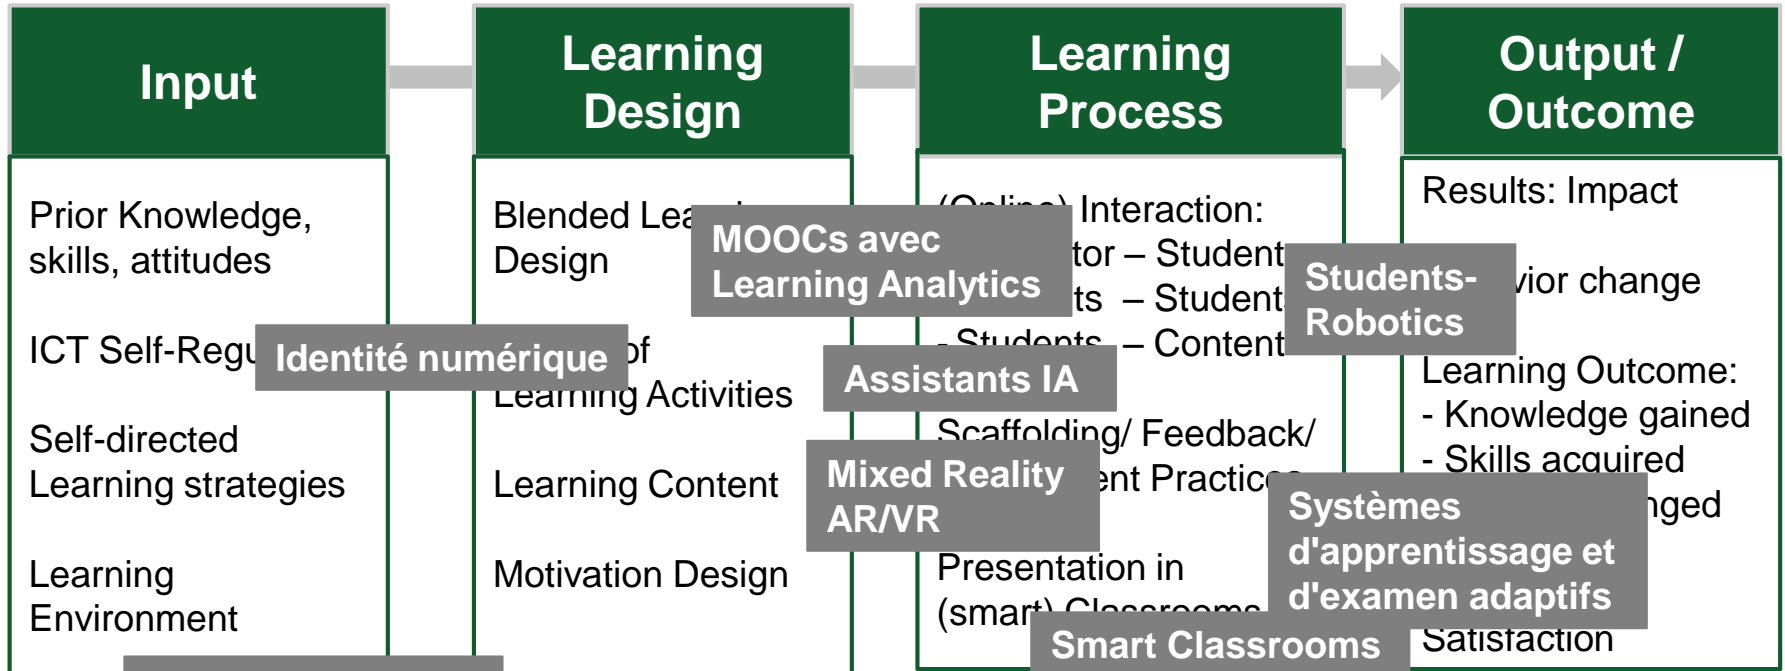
Input

Learning Design

Learning Process

Output / Outcome

Prior Knowledge, skills, attitudes

ICT Self-Regu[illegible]

Identité numérique

Self-directed Learning strategies

Learning Environment

Blended Lea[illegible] Design

MOOCs avec Learning Analytics

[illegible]of Learning Activities

Learning Content

Motivation Design

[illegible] Interaction:
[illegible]tor – Student
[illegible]ts – Student
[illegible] – Content

Assistants IA

Scaffolding/ Feedback/
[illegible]ent Practice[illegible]

Mixed Reality AR/VR

Presentation in (smart) Classrooms

Smart Classrooms

Results: Impact

Students-Robotics

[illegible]vior change

Learning Outcome:
- Knowledge gained
- Skills acquired
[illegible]nged

Systèmes d'apprentissage et d'examen adaptifs

Satisfaction